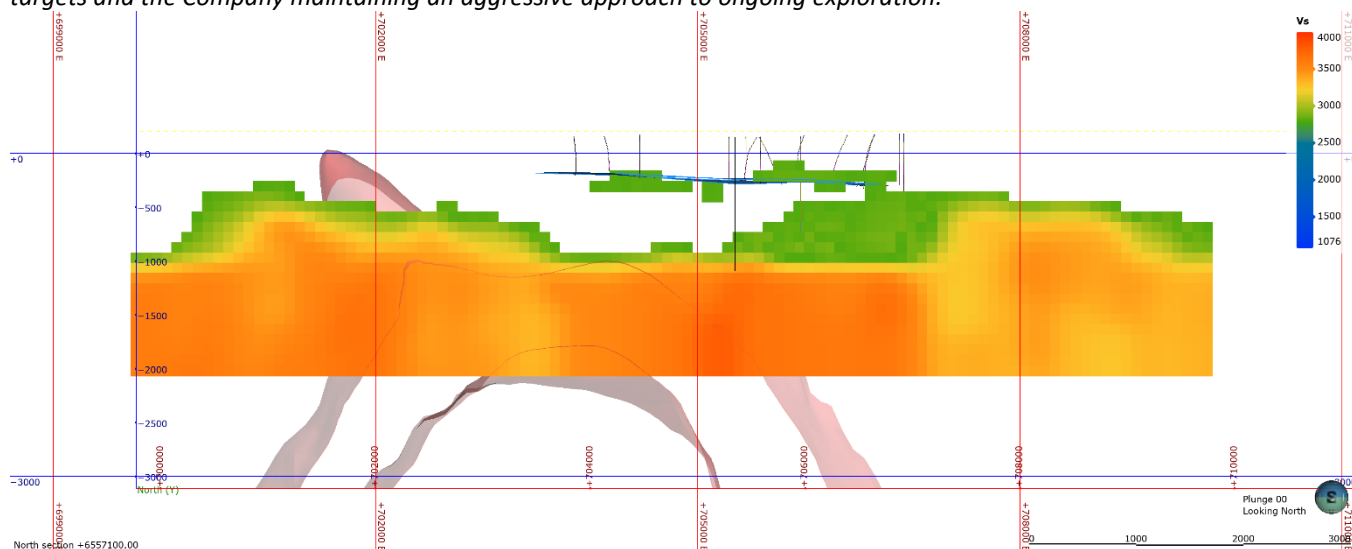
targets and the company maintaining an aggressive approach to ongoing exploration.

+699000 E
+702000 E
+705000 E
+708000 E
+711000 E

Vs
4000
3500
3000
2500
2000
1500
1076

+0
+0
-500
-1000
-1500
-2000
-2500
-3000
-3000

700000
702000
704000
706000
708000
710000
North (Y)

+699000 E
+702000 E
+705000 E
+708000 E
+711000 E

Plunge 00
Looking North

North section +6557100.00

0
1000
2000
3000